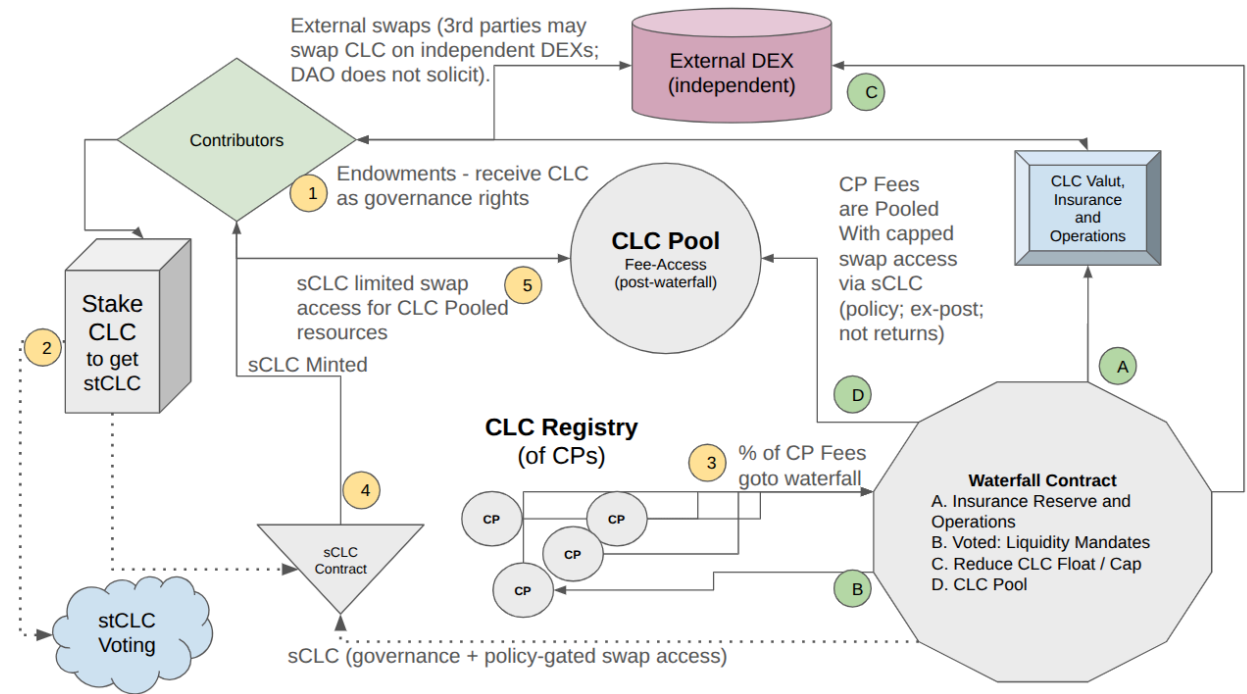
External swaps (3rd parties may swap CLC on independent DEXs; DAO does not solicit).

External DEX (independent)

C

Contributors

1

Endowments - receive CLC as governance rights

CLC Pool
Fee-Access
(post-waterfall)

CP Fees are Pooled With capped swap access via sCLC (policy; ex-post; not returns)

CLC Valut, Insurance and Operations

Stake CLC to get stCLC

2

5

sCLC limited swap access for CLC Pooled resources

sCLC Minted

A

D

CLC Registry
(of CPs)

3

% of CP Fees goto waterfall

4

CP

CP

CP

CP

Waterfall Contract
A. Insurance Reserve and Operations
B. Voted: Liquidity Mandates
C. Reduce CLC Float / Cap
D. CLC Pool

sCLC Contract

B

stCLC Voting

sCLC (governance + policy-gated swap access)